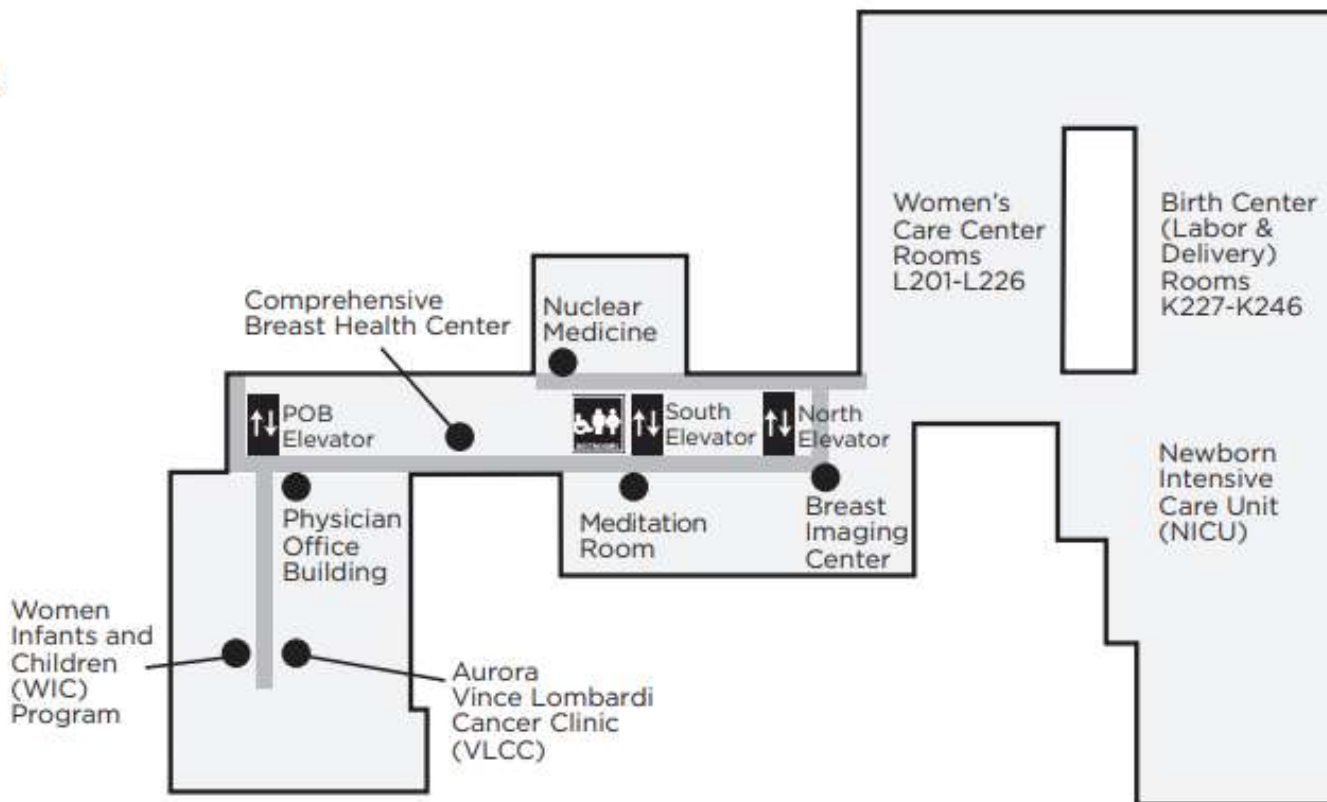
Women's Care Center Rooms L201-L226

Birth Center (Labor & Delivery) Rooms K227-K246

Comprehensive Breast Health Center

Nuclear Medicine

POB Elevator

South Elevator

North Elevator

Newborn Intensive Care Unit (NICU)

Physician Office Building

Meditation Room

Breast Imaging Center

Women Infants and Children (WIC) Program

Aurora Vince Lombardi Cancer Clinic (VLCC)